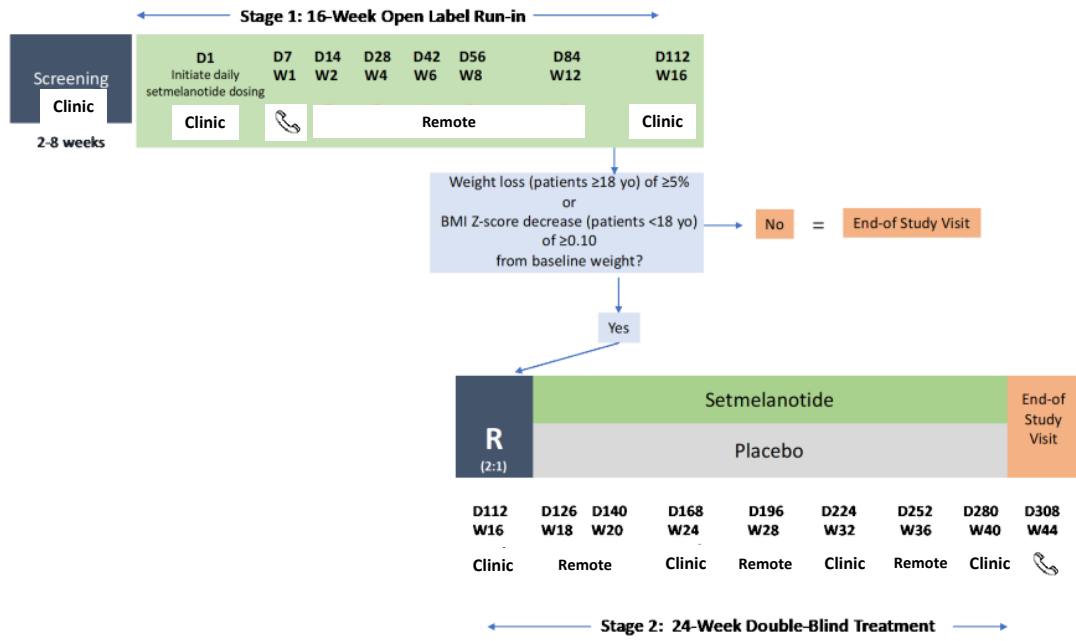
Stage 1: 16-Week Open Label Run-in

Screening
Clinic
2-8 weeks

D1
Initiate daily setmelanotide dosing

D7 W1

D14 W2

D28 W4

D42 W6

D56 W8

D84 W12

D112 W16

Clinic

Remote

Clinic

Weight loss (patients ≥18 yo) of ≥5%
or
BMI Z-score decrease (patients <18 yo) of ≥0.10
from baseline weight?

No = End-of Study Visit

Yes

R
(2:1)

Setmelanotide

Placebo

End-of Study Visit

D112 W16

D126 W18

D140 W20

D168 W24

D196 W28

D224 W32

D252 W36

D280 W40

D308 W44

Clinic

Remote

Clinic

Remote

Clinic

Remote

Clinic

Stage 2: 24-Week Double-Blind Treatment